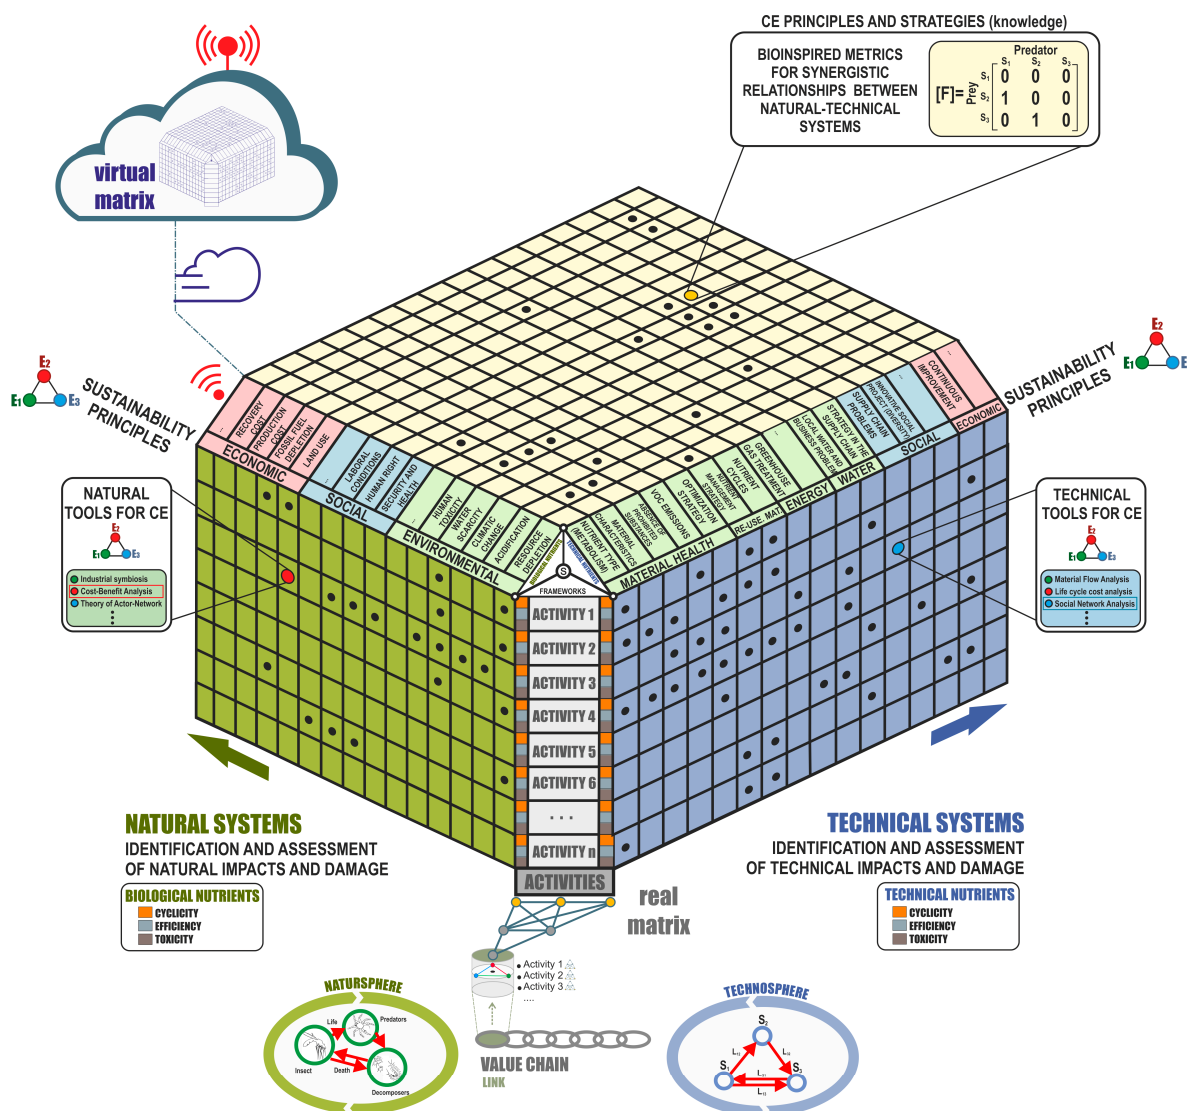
CE PRINCIPLES AND STRATEGIES (knowledge)

BIOINSPIRED METRICS FOR SYNERGISTIC RELATIONSHIPS BETWEEN NATURAL-TECHNICAL SYSTEMS

Predator
$[F]= \text{Prey} \begin{matrix} & S_1 & S_2 & S_3 \\ S_1 & 0 & 0 & 0 \\ S_2 & 1 & 0 & 0 \\ S_3 & 0 & 1 & 0 \end{matrix}$

virtual matrix

$E_2$
$E_1$ $E_3$
SUSTAINABILITY PRINCIPLES

$E_2$
$E_1$ $E$
SUSTAINABILITY PRINCIPLES

ECONOMIC
RECOVERY COST
PRODUCTION COST
FOSSIL FUEL DEPLETION
LAND USE
SOCIAL
LABORAL CONDITIONS
HUMAN RIGHT
SECURITY AND HEALTH
ENVIRONMENTAL
HUMAN TOXICITY
WATER SCARCITY
CLIMATIC CHANGE
ACIDIFICATION
RESOURCE DEPLETION
NUTRIENT TYPE (METABOLISM)
MATERIAL CHARACTERISTICS
ABSENCE OF PROHIBITED SUBSTANCES
VOC EMISSIONS
OPTIMIZATION STRATEGY
NUTRIENT MANAGEMENT STRATEGY
NUTRIENT CYCLES
GREENHOUSE GAS TREATMENT
LOCAL WATER AND BUSINESS PROBLEM
STRATEGY IN THE SUPPLY CHAIN PROBLEMS
INNOVATIVE SOCIAL PROJECT (DIVERSITY)
CONTINUOUS IMPROVEMENT
MATERIAL HEALTH
RE-USE. MAT.
ENERGY
WATER
SOCIAL
ECONOMIC

NATURAL TOOLS FOR CE
$E_2$
$E_1$ $E_3$
Industrial symbiosis
Cost-Benefit Analysis
Theory of Actor-Network
⋮

TECHNICAL TOOLS FOR CE
$E_2$
$E_1$ $E_3$
Material Flow Analysis
Life cycle cost analysis
Social Network Analysis
⋮

S
FRAMEWORKS
ACTIVITY 1
ACTIVITY 2
ACTIVITY 3
ACTIVITY 4
ACTIVITY 5
ACTIVITY 6
. . .
ACTIVITY n
ACTIVITIES

real matrix

NATURAL SYSTEMS
IDENTIFICATION AND ASSESSMENT OF NATURAL IMPACTS AND DAMAGE
BIOLOGICAL NUTRIENTS
CYCLICITY
EFFICIENCY
TOXICITY

TECHNICAL SYSTEMS
IDENTIFICATION AND ASSESSMENT OF TECHNICAL IMPACTS AND DAMAGE
TECHNICAL NUTRIENTS
CYCLICITY
EFFICIENCY
TOXICITY

Activity 1
Activity 2
Activity 3
....

NATURSPHERE
Life
Predators
Insect
Death
Decomposers

VALUE CHAIN
LINK

TECHNOSPHERE
$S_2$
$S_1$
$S_3$